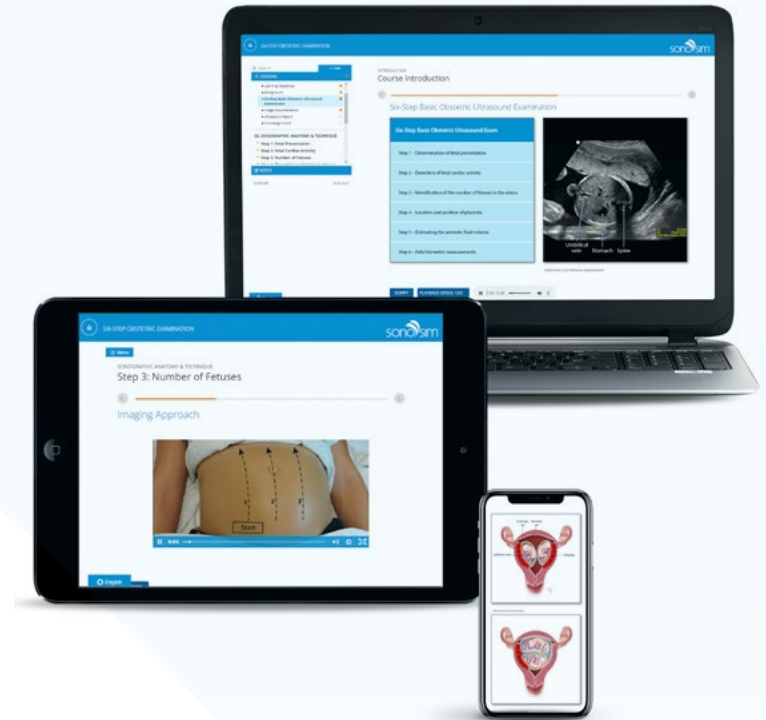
SIX-STEP OBSTETRIC EXAMINATION

sonosim

Search

LESSONS

Learning Objectives

Background

Six-Step Basic Obstetric Ultrasound Examination

Image Documentation

Ultrasound Report

Knowledge Check

SONOGRAPHIC ANATOMY & TECHNIQUE

Step 1: Fetal Presentation

Step 2: Fetal Cardiac Activity

Step 3: Number of Fetuses

NOTES

INTRODUCTION

Course Introduction

Six-Step Basic Obstetric Ultrasound Examination

| Six-Step Basic Obstetric Ultrasound Exam |
|---|
| Step 1 – Determination of fetal presentation |
| Step 2 – Detection of fetal cardiac activity |
| Step 3 – Identification of the number of fetuses in the uterus |
| Step 4 – Location and position of placenta |
| Step 5 – Estimating the amniotic fluid volume |
| Step 6 – Fetal biometric measurements |

Umbilical vein

Stomach

Spine

SCRIPT

PLAYBACK SPEED: 1.0X

SIX-STEP OBSTETRIC EXAMINATION

sonosim

Menu

SONOGRAPHIC ANATOMY & TECHNIQUE

Step 3: Number of Fetuses

Imaging Approach

Start

English